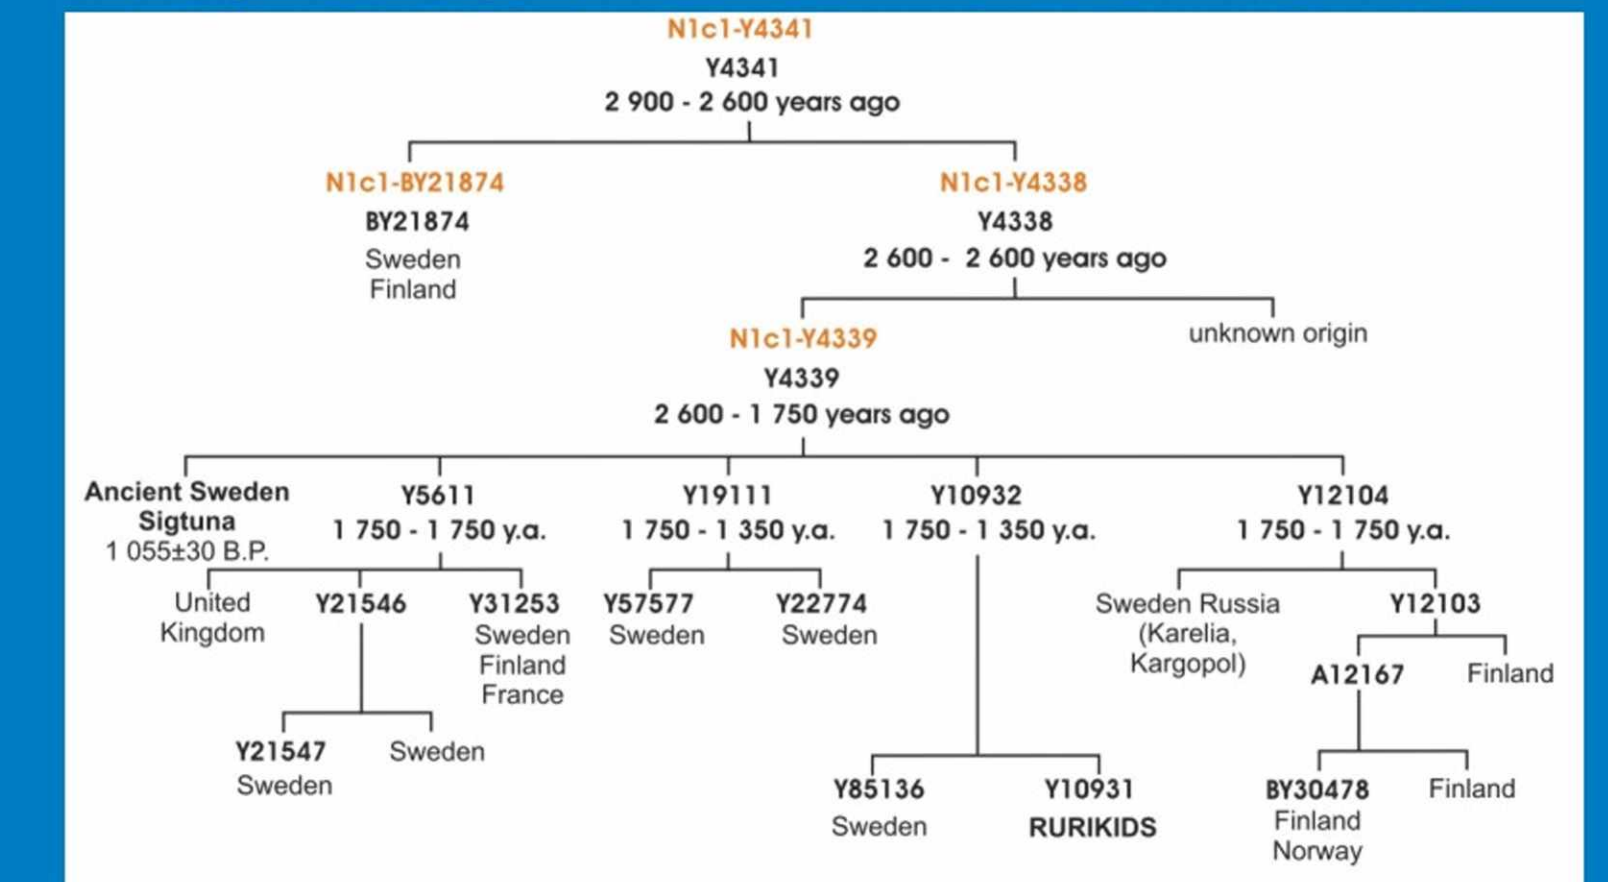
N1c1-Y4341
Y4341
2 900 - 2 600 years ago

N1c1-BY21874
BY21874
Sweden
Finland

N1c1-Y4338
Y4338
2 600 - 2 600 years ago

N1c1-Y4339
Y4339
2 600 - 1 750 years ago

unknown origin

Ancient Sweden
Sigtuna
1 055±30 B.P.

Y5611
1 750 - 1 750 y.a.

Y19111
1 750 - 1 350 y.a.

Y10932
1 750 - 1 350 y.a.

Y12104
1 750 - 1 750 y.a.

United
Kingdom

Y21546

Y31253
Sweden
Finland
France

Y57577
Sweden

Y22774
Sweden

Sweden Russia
(Karelia,
Kargopol)

Y12103

A12167

Finland

Y21547
Sweden

Sweden

Y85136
Sweden

Y10931
RURIKIDS

BY30478
Finland
Norway

Finland